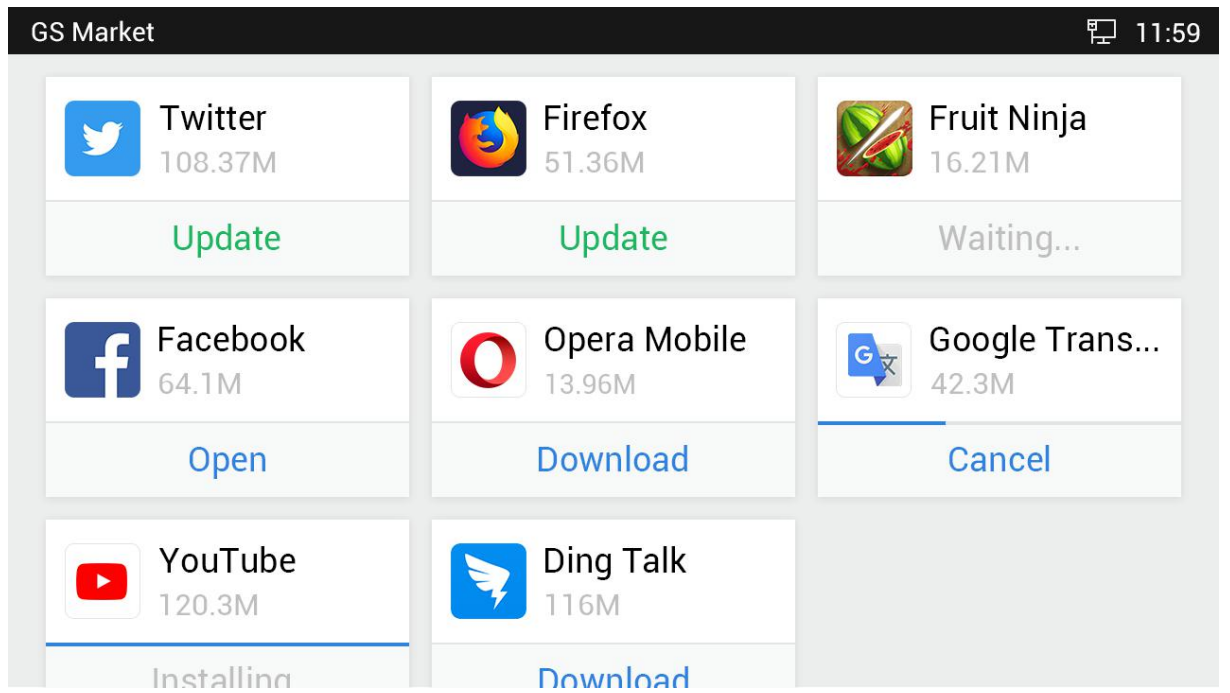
GS Market

11:59

Twitter
108.37M
Update

Firefox
51.36M
Update

Fruit Ninja
16.21M
Waiting...

Facebook
64.1M
Open

Opera Mobile
13.96M
Download

Google Trans...
42.3M
Cancel

YouTube
120.3M
Installing

Ding Talk
116M
Download